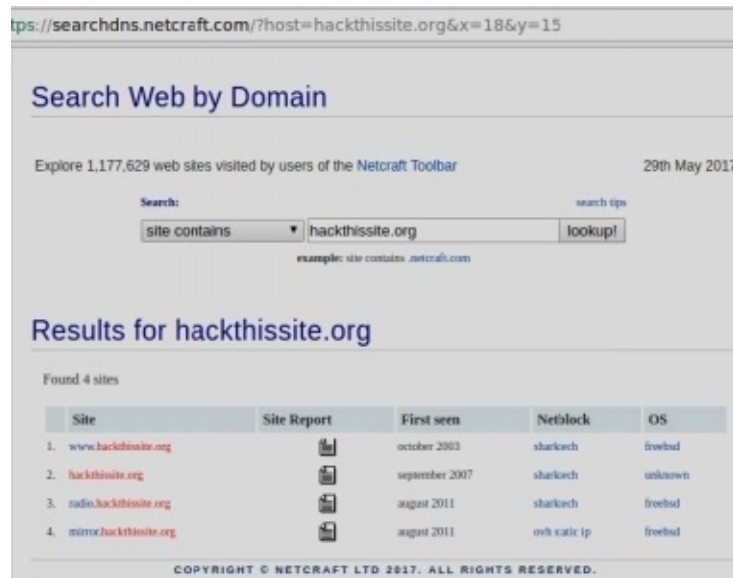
tps://searchdns.netcraft.com/?host=hackthissite.org&x=18&y=15

Search Web by Domain

Explore 1,177,629 web sites visited by users of the Netcraft Toolbar

29th May 2017

Search:

search tips

site contains ▾ hackthissite.org lookup!

example: site contains .netcraft.com

Results for hackthissite.org

Found 4 sites

| | Site | Site Report | First seen | Netblock | OS |
|---|---|---|---|---|---|
| 1. | www.hackthissite.org | | october 2003 | sharktech | freebsd |
| 2. | hackthissite.org | | september 2007 | sharktech | unknown |
| 3. | radio.hackthissite.org | | august 2011 | sharktech | freebsd |
| 4. | mirror.hackthissite.org | | august 2011 | ovh static ip | freebsd |

COPYRIGHT © NETCRAFT LTD 2017. ALL RIGHTS RESERVED.